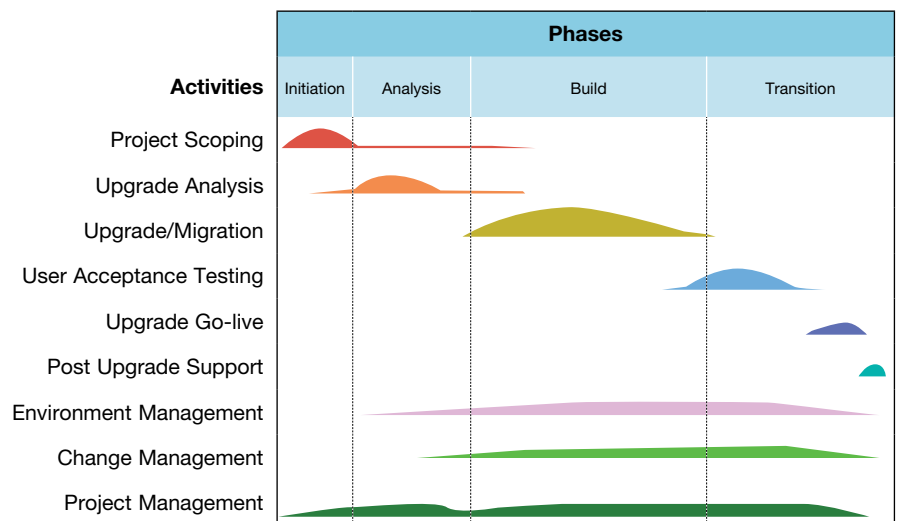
| Activities | Phases | | | |
|---|---|---|---|---|
| | Initiation | Analysis | Build | Transition |
| Project Scoping | | | | |
| Upgrade Analysis | | | | |
| Upgrade/Migration | | | | |
| User Acceptance Testing | | | | |
| Upgrade Go-live | | | | |
| Post Upgrade Support | | | | |
| Environment Management | | | | |
| Change Management | | | | |
| Project Management | | | | |